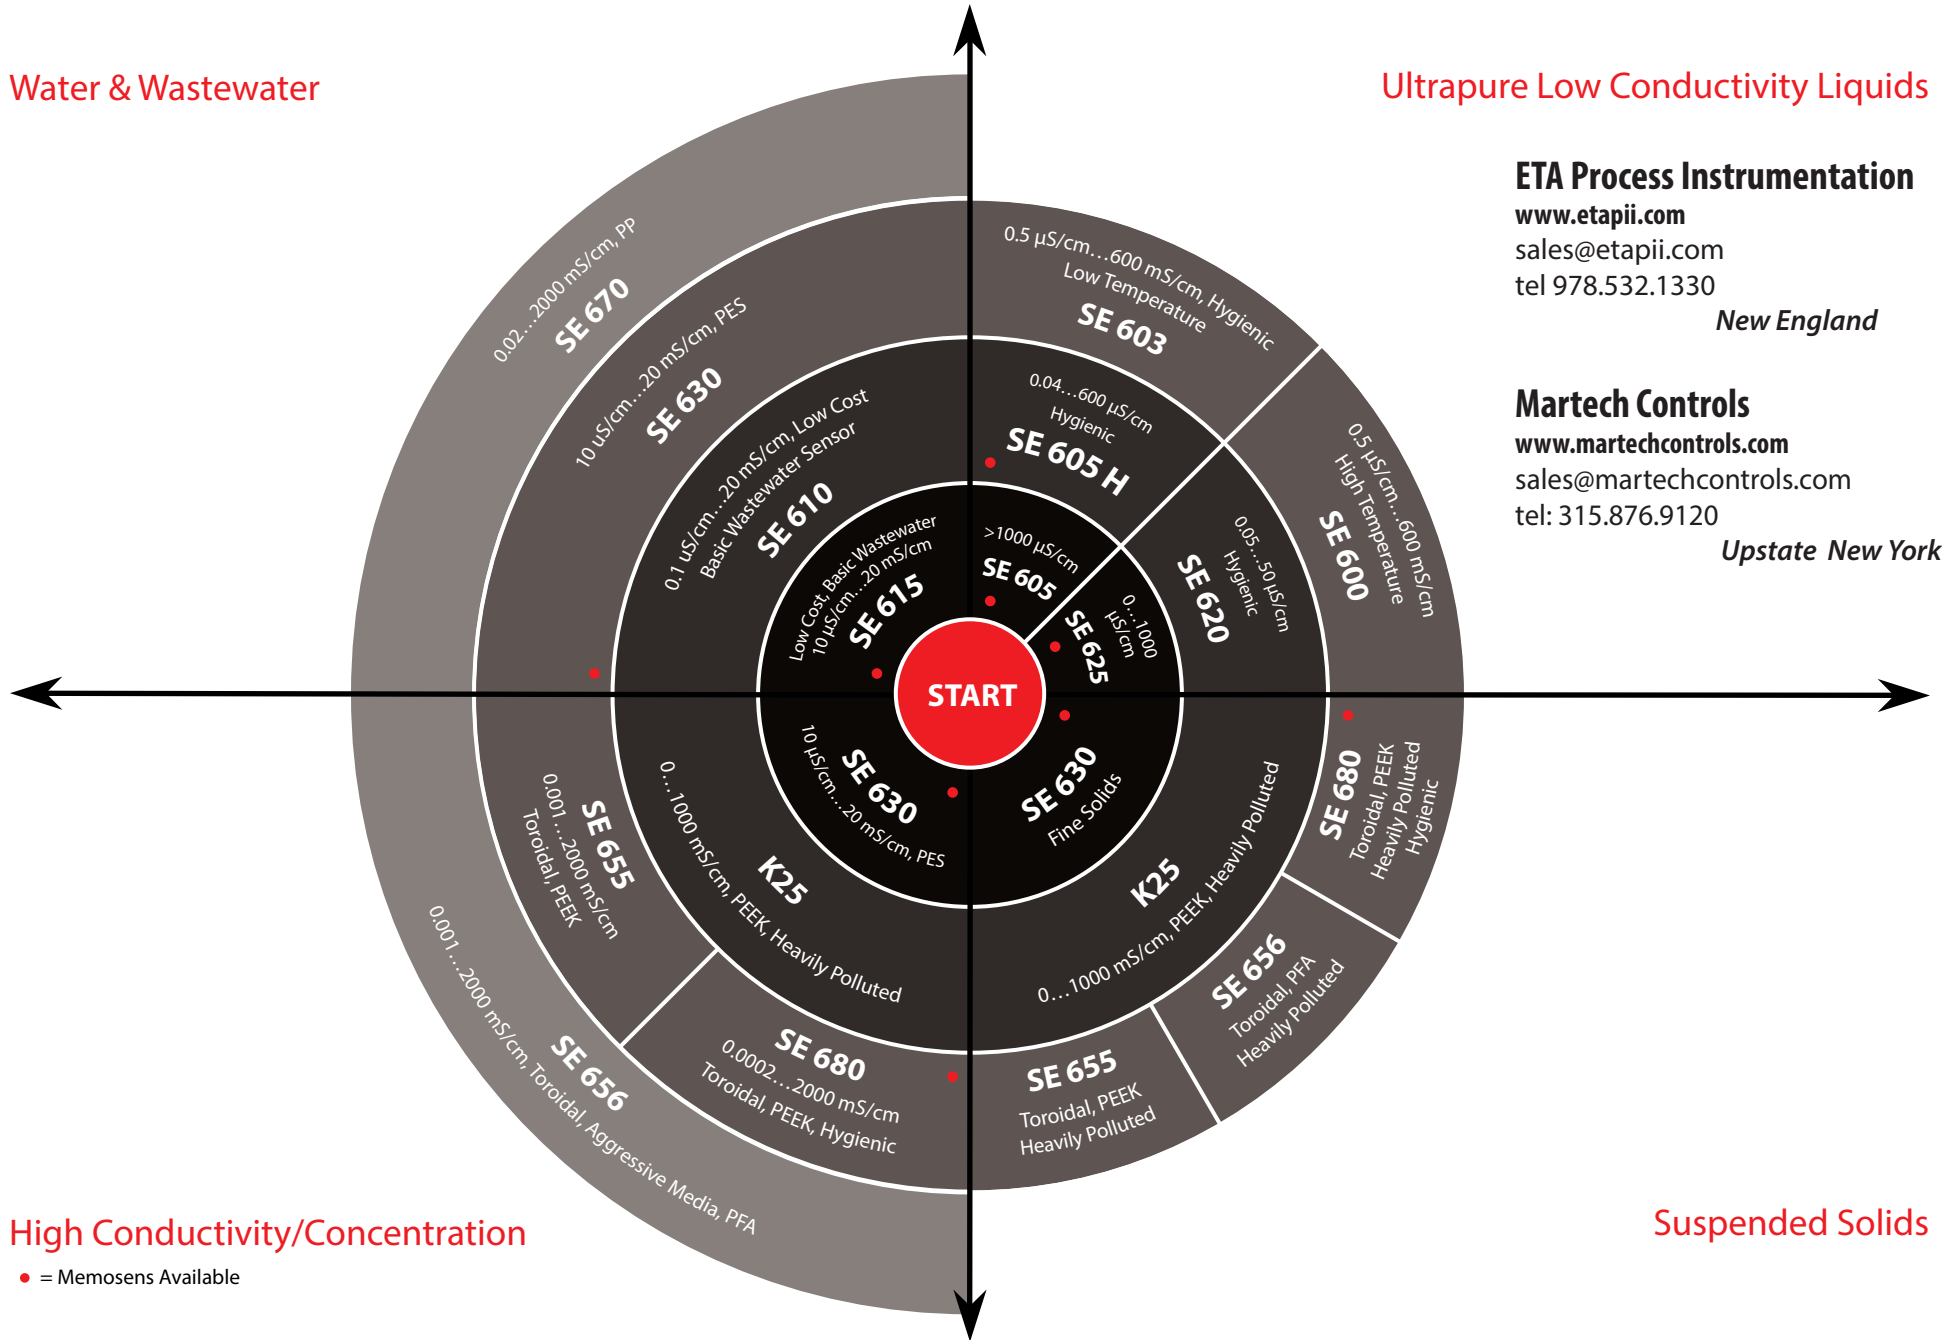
Water & Wastewater

Ultrapure Low Conductivity Liquids

ETA Process Instrumentation
www.etapii.com
sales@etapii.com
tel 978.532.1330
New England

Martech Controls
www.martechcontrols.com
sales@martechcontrols.com
tel: 315.876.9120
Upstate New York

0.02…2000 mS/cm, PP
SE 670

10 uS/cm…20 mS/cm, PES
SE 630

0.1 uS/cm…20 mS/cm, Low Cost Basic Wastewater Sensor
SE 610

Low Cost, Basic Wastewater 10 µS/cm…20 mS/cm
SE 615

0.5 µS/cm…600 mS/cm, Hygienic Low Temperature
SE 603

0.04…600 µS/cm Hygienic
SE 605 H

>1000 µS/cm
SE 605

0…1000 µS/cm
SE 625

0.05…50 µS/cm Hygienic
SE 620

0.5 µS/cm…600 mS/cm High Temperature
SE 600

START

10 µS/cm…20 mS/cm, PES
SE 630

SE 630
Fine Solids

0…1000 mS/cm, PEEK, Heavily Polluted
K25

K25
0…1000 mS/cm, PEEK, Heavily Polluted

SE 680
Toroidal, PEEK Heavily Polluted Hygienic

SE 655
0.001…2000 mS/cm
Toroidal, PEEK

SE 680
0.0002…2000 mS/cm
Toroidal, PEEK, Hygienic

SE 655
Toroidal, PEEK
Heavily Polluted

SE 656
Toroidal, PFA
Heavily Polluted

0.001…2000 mS/cm, Toroidal, Aggressive Media, PFA
SE 656

High Conductivity/Concentration

Suspended Solids

● = Memosens Available